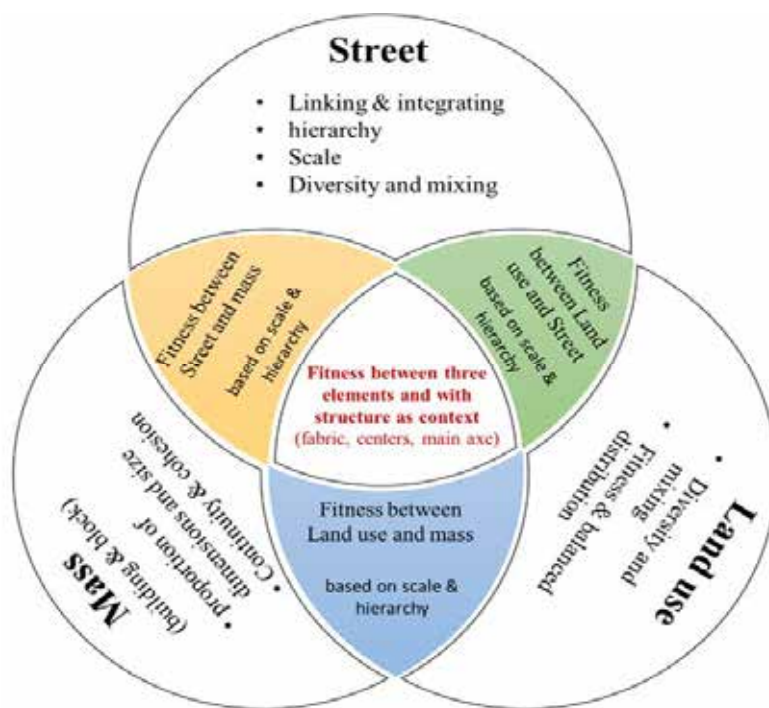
Street

- Linking & integrating
- hierarchy
- Scale
- Diversity and mixing

Fitness between Street and mass

based on scale & hierarchy

Fitness between Land use and Street

based on scale & hierarchy

Fitness between three elements and with structure as context
(fabric, centers, main axe)

Fitness between Land use and mass

based on scale & hierarchy

Mass
(building & block)

- proportion of dimensions and size
- Continuity & cohesion

Land use

- Diversity and mixing
- Fitness & balanced distribution